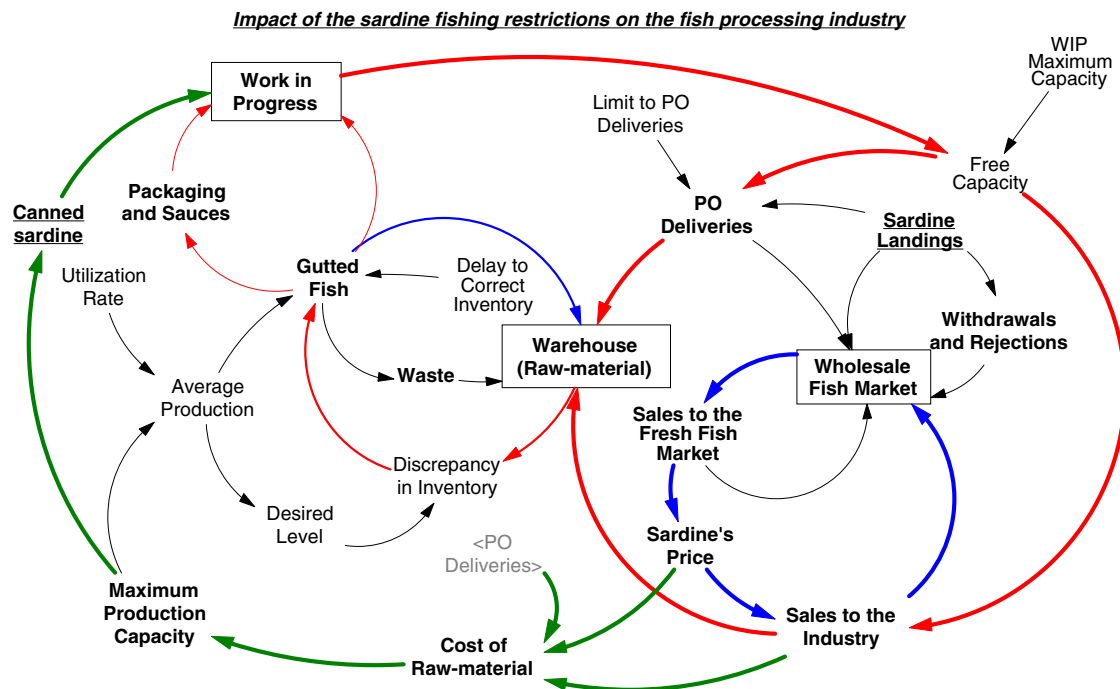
Impact of the sardine fishing restrictions on the fish processing industry

Work in Progress

WIP Maximum Capacity

Limit to PO Deliveries

Free Capacity

Packaging and Sauces

PO Deliveries

Canned sardine

Sardine Landings

Utilization Rate

Gutted Fish

Delay to Correct Inventory

Withdrawals and Rejections

Warehouse (Raw-material)

Wholesale Fish Market

Average Production

Waste

Sales to the Fresh Fish Market

Discrepancy in Inventory

Desired Level

Sardine's Price

<PO Deliveries>

Maximum Production Capacity

Sales to the Industry

Cost of Raw-material